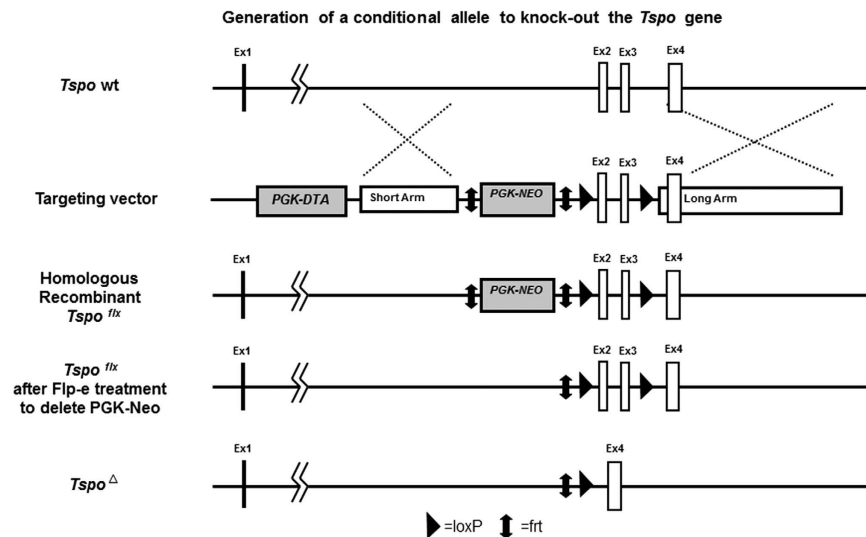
Generation of a conditional allele to knock-out the *Tspo* gene

*Tspo* wt

Ex1

Ex2 Ex3 Ex4

Targeting vector

PGK-DTA

Short Arm

PGK-NEO

Ex2 Ex3 Ex4

Long Arm

Homologous Recombinant $Tspo^{flx}$

Ex1

PGK-NEO

Ex2 Ex3 Ex4

$Tspo^{flx}$ after Flp-e treatment to delete PGK-Neo

Ex1

Ex2 Ex3 Ex4

$Tspo^{\triangle}$

Ex1

Ex4

=loxP =frt